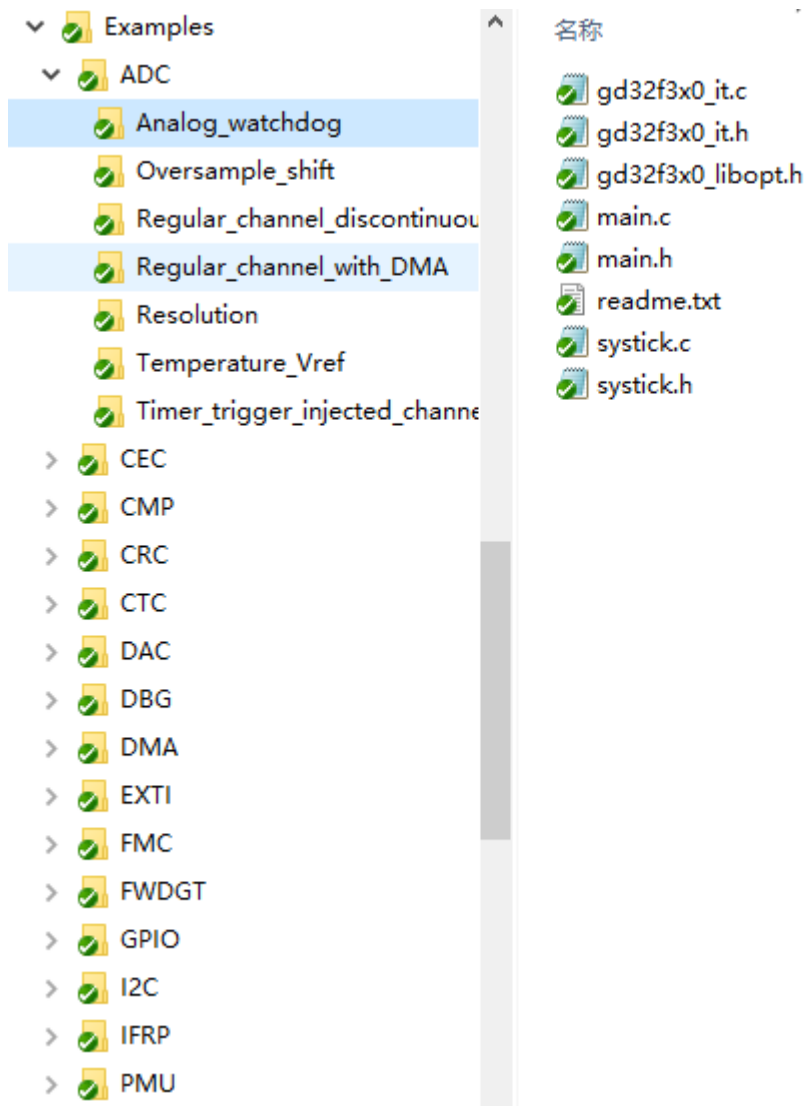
Examples
ADC
Analog_watchdog
Oversample_shift
Regular_channel_discontinuou
Regular_channel_with_DMA
Resolution
Temperature_Vref
Timer_trigger_injected_channe
CEC
CMP
CRC
CTC
DAC
DBG
DMA
EXTI
FMC
FWDGT
GPIO
I2C
IFRP
PMU

名称
gd32f3x0_it.c
gd32f3x0_it.h
gd32f3x0_libopt.h
main.c
main.h
readme.txt
systick.c
systick.h